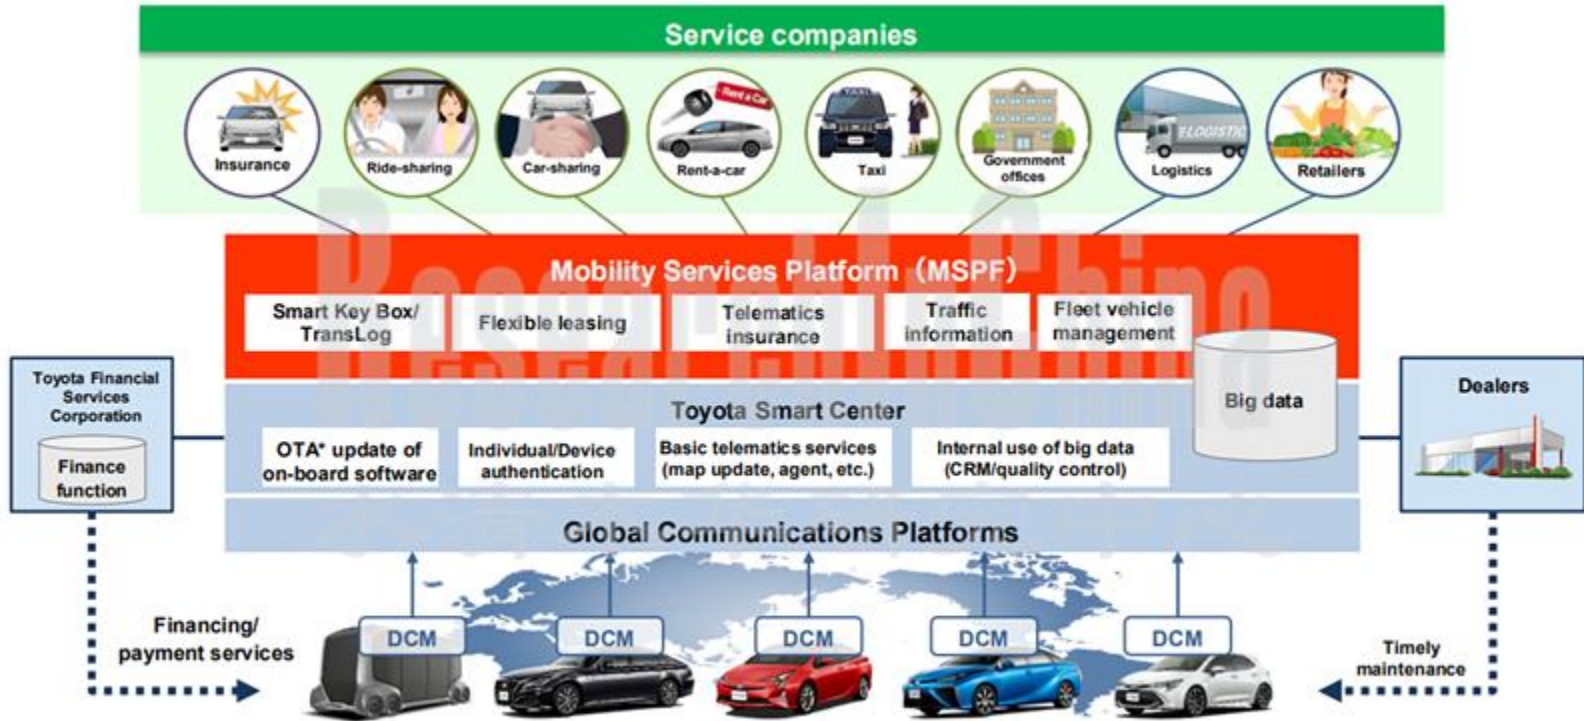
Service companies

Insurance

Ride-sharing

Car-sharing

Rent a Car

Rent-a-car

TAXI

Taxi

Government offices

LOGISTIC

Logistics

Retailers

Mobility Services Platform (MSPF)

Smart Key Box/ TransLog

Flexible leasing

Telematics insurance

Traffic information

Fleet vehicle management

Big data

Toyota Financial Services Corporation

Finance function

Toyota Smart Center

OTA* update of on-board software

Individual/Device authentication

Basic telematics services (map update, agent, etc.)

Internal use of big data (CRM/quality control)

Dealers

Global Communications Platforms

Financing/ payment services

DCM

DCM

DCM

DCM

DCM

Timely maintenance

ResearchInChina